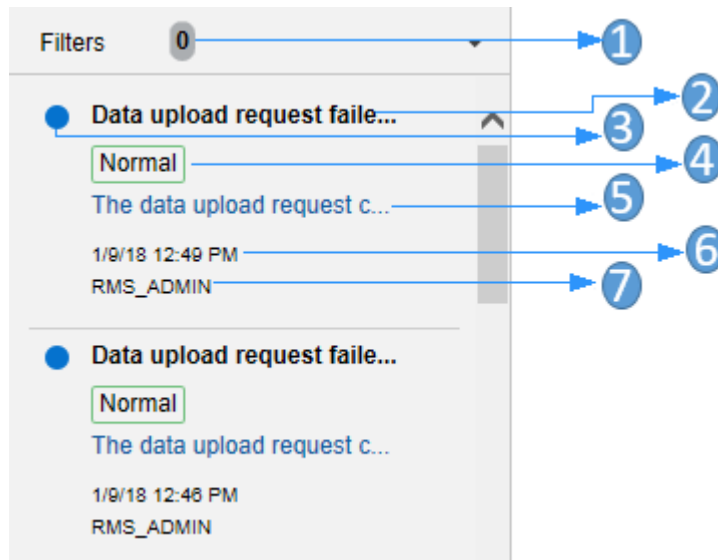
Filters 0

1

Data upload request faile...

2

3

Normal

4

The data upload request c...

5

1/9/18 12:49 PM

6

RMS_ADMIN

7

Data upload request faile...

Normal

The data upload request c...

1/9/18 12:46 PM

RMS_ADMIN